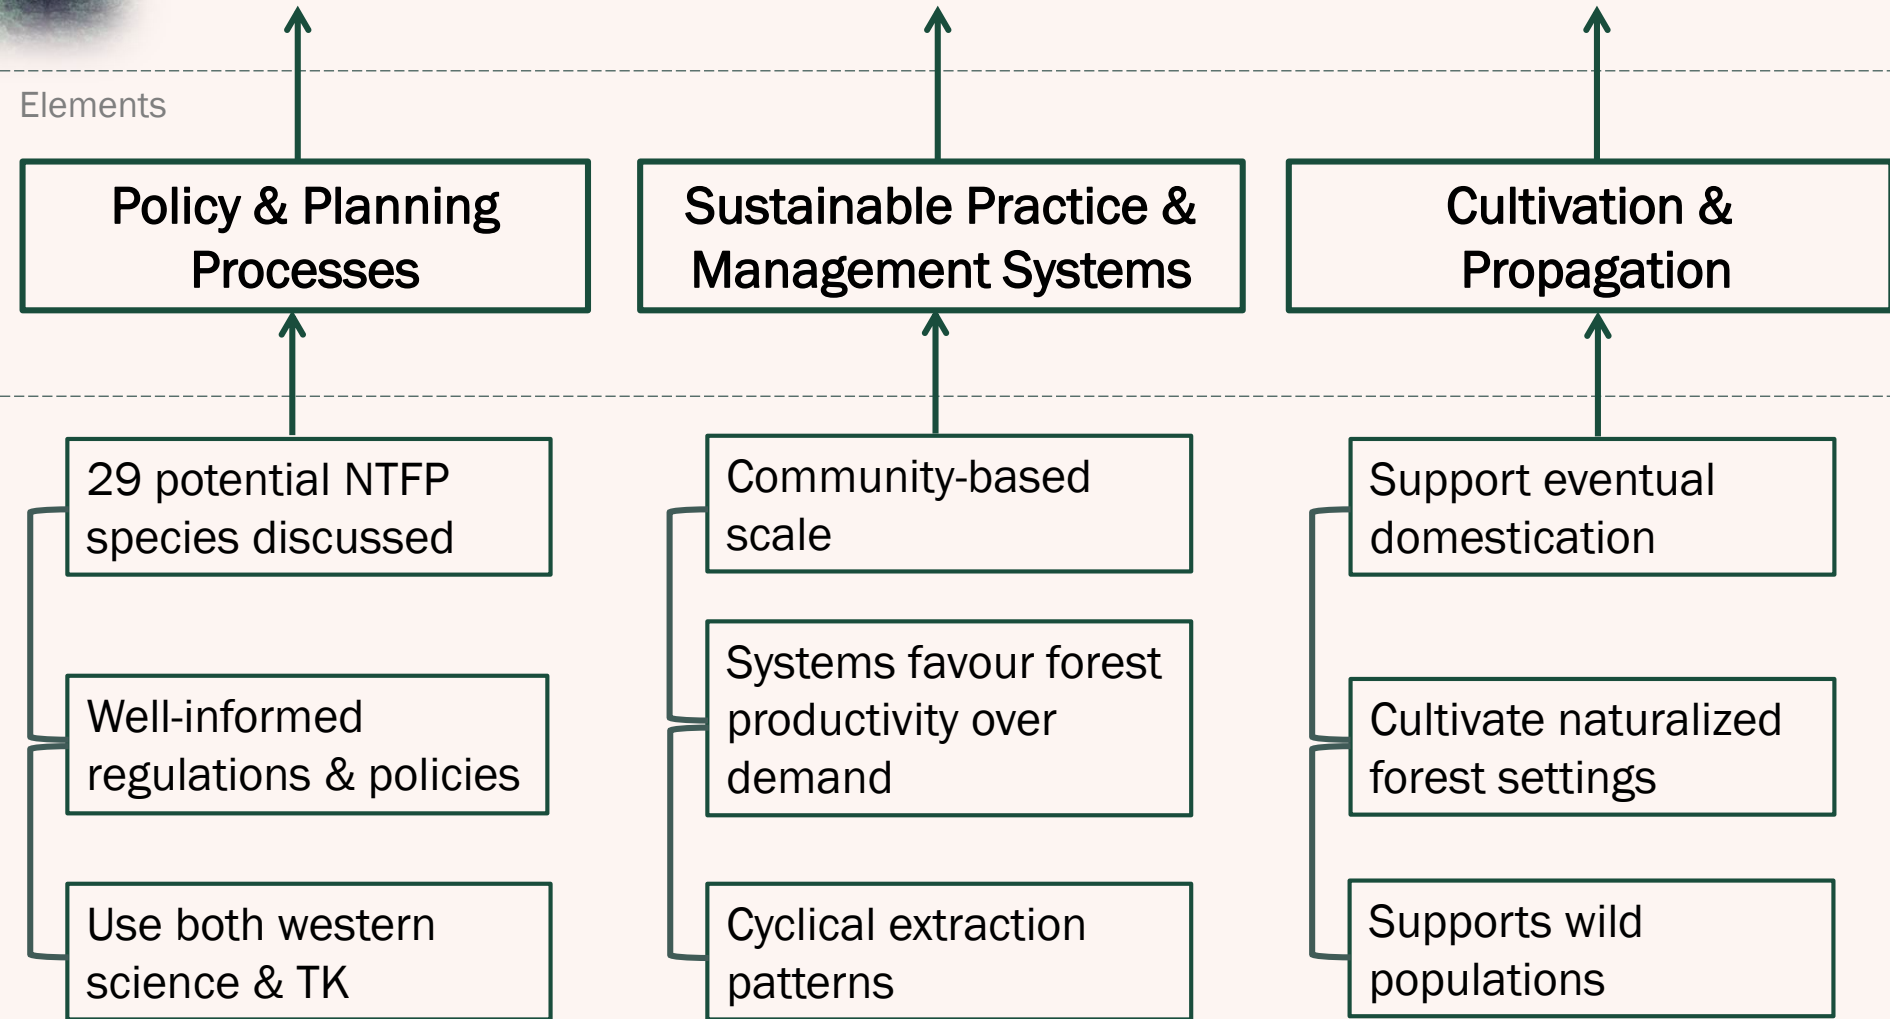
Elements

Policy & Planning Processes

Sustainable Practice & Management Systems

Cultivation & Propagation

29 potential NTFP species discussed

Well-informed regulations & policies

Use both western science & TK

Community-based scale

Systems favour forest productivity over demand

Cyclical extraction patterns

Support eventual domestication

Cultivate naturalized forest settings

Supports wild populations